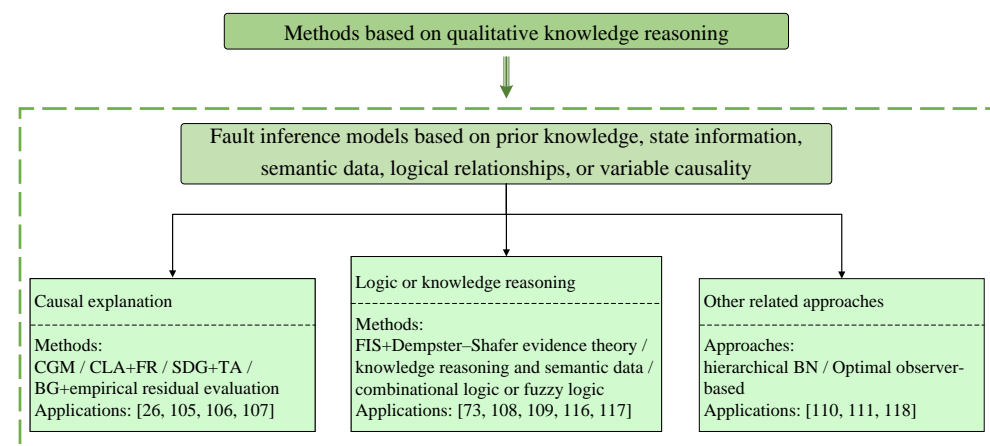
Methods based on qualitative knowledge reasoning

Fault inference models based on prior knowledge, state information, semantic data, logical relationships, or variable causality

Causal explanation

Methods:
CGM / CLA+FR / SDG+TA / BG+empirical residual evaluation
Applications: [26, 105, 106, 107]

Logic or knowledge reasoning

Methods:
FIS+Dempster–Shafer evidence theory / knowledge reasoning and semantic data / combinational logic or fuzzy logic
Applications: [73, 108, 109, 116, 117]

Other related approaches

Approaches:
hierarchical BN / Optimal observer-based
Applications: [110, 111, 118]